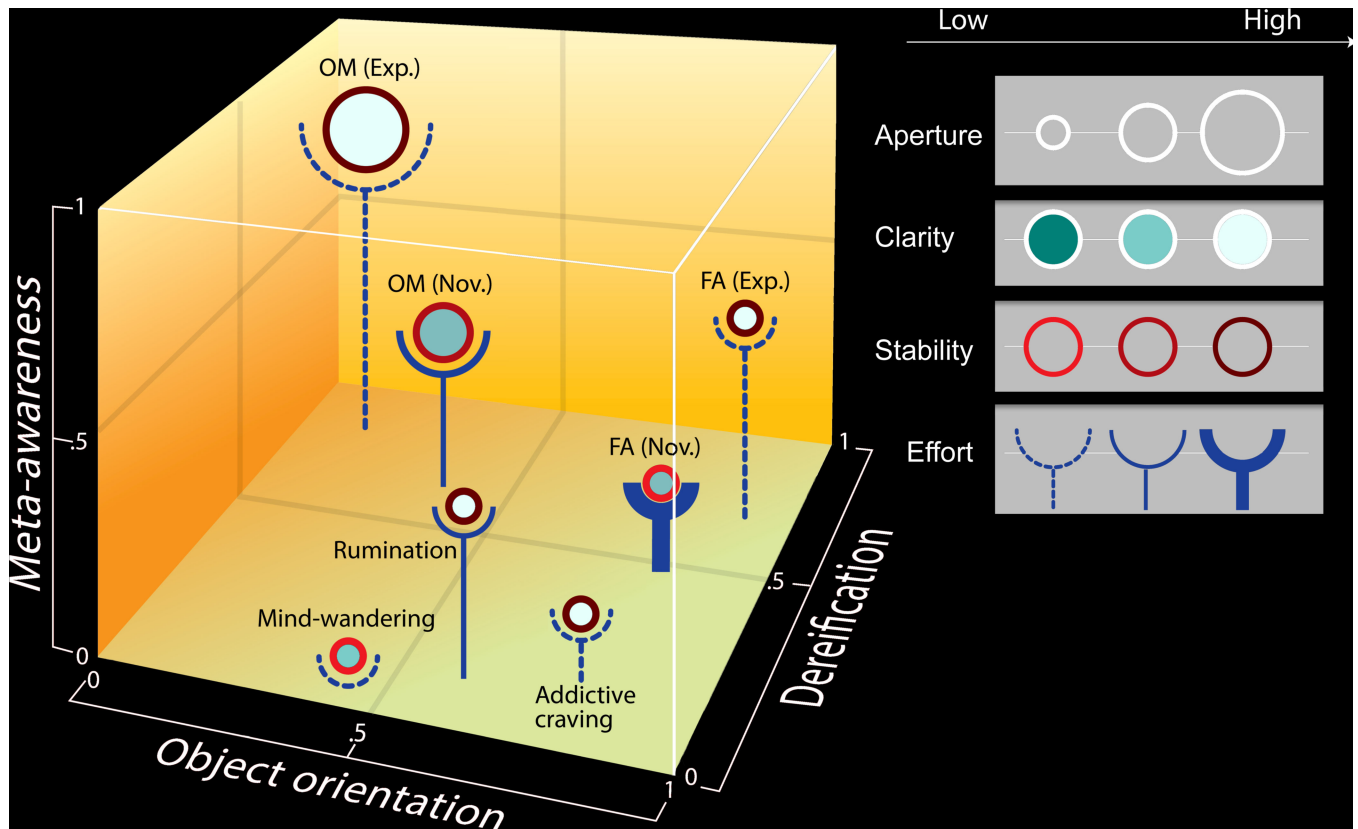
OM (Exp.)

OM (Nov.)

FA (Exp.)

FA (Nov.)

Rumination

Mind-wandering

Addictive craving

Meta-awareness

1

.5

0

0

.5

1

Object orientation

0

.5

1

Dereification

Low

High

Aperture

Clarity

Stability

Effort